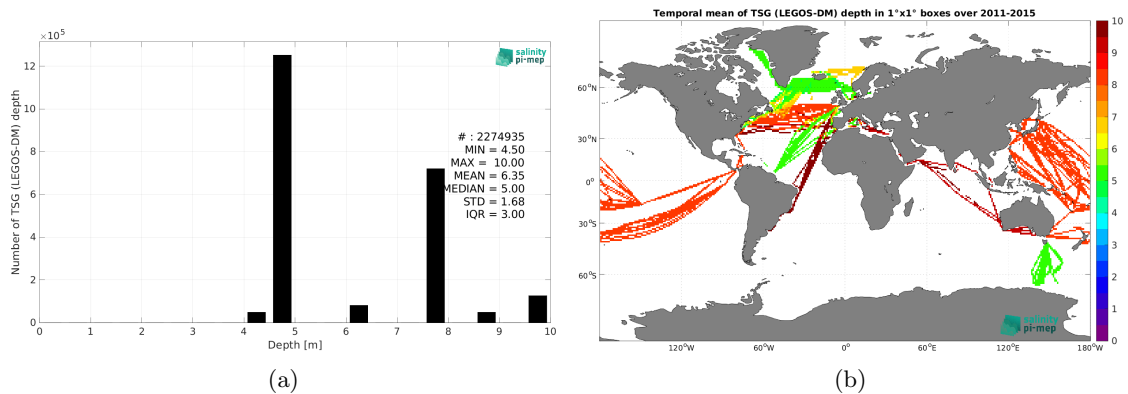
$\times10^5$

salinity pi-mep

Number of TSG (LEGOS-DM) depth

12
10
8
6
4
2
0

# : 2274935
MIN = 4.50
MAX = 10.00
MEAN = 6.35
MEDIAN = 5.00
STD = 1.68
IQR = 3.00

0 1 2 3 4 5 6 7 8 9 10

Depth [m]

(a)

Temporal mean of TSG (LEGOS-DM) depth in 1°x1° boxes over 2011-2015

60°N
30°N
0°
30°S
60°S

120°W 60°W 0° 60°E 120°E 180°W

10
9
8
7
6
5
4
3
2
1
0

salinity pi-mep

(b)